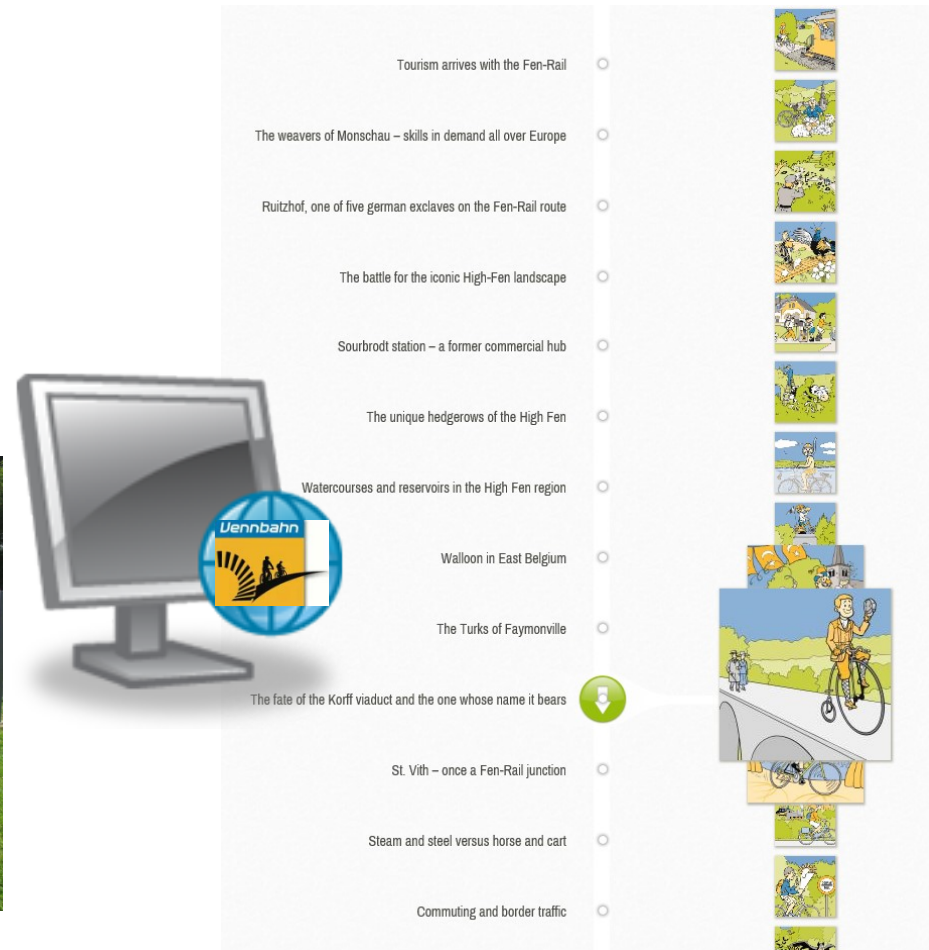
Tourism arrives with the Fen-Rail

The weavers of Monschau – skills in demand all over Europe

Ruitzhof, one of five german exclaves on the Fen-Rail route

The battle for the iconic High-Fen landscape

Sourbrodt station – a former commercial hub

The unique hedgerows of the High Fen

Watercourses and reservoirs in the High Fen region

Vennbahn

Walloon in East Belgium

The Turks of Faymonville

The fate of the Korff viaduct and the one whose name it bears

St. Vith – once a Fen-Rail junction

Steam and steel versus horse and cart

Commuting and border traffic